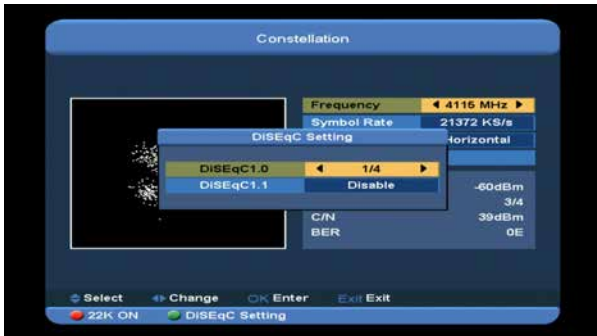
Constellation

Frequency ◀ 4116 MHz ▶
Symbol Rate 21372 KS/s
Horizontal

DiSEqC Setting

| DiSEqC1.0 | ◀ 1/4 ▶ |
|---|---|
| DiSEqC1.1 | Disable |

-60dBm
3/4
C/N 39dBm
BER 0E

Select Change OK Enter Exit Exit
22K ON DiSEqC Setting